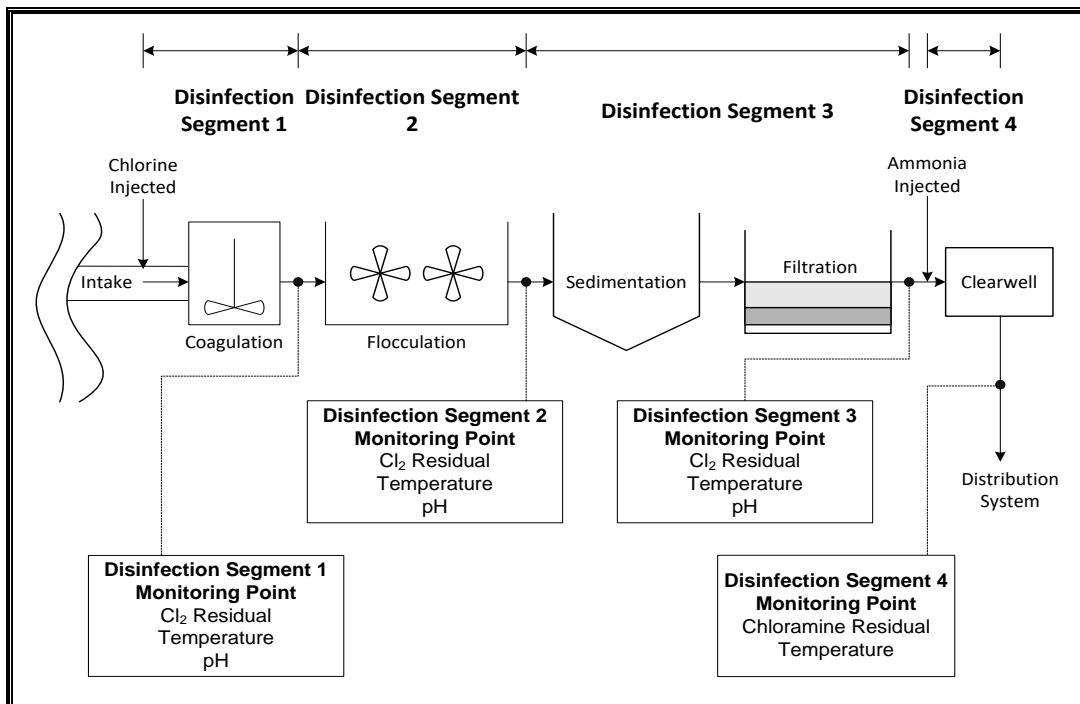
Disinfection Segment 1

Disinfection Segment 2

Disinfection Segment 3

Disinfection Segment 4

Chlorine Injected

Intake

Coagulation

Flocculation

Sedimentation

Filtration

Ammonia Injected

Clearwell

Distribution System

Disinfection Segment 2 Monitoring Point
$Cl_2$ Residual
Temperature
pH

Disinfection Segment 3 Monitoring Point
$Cl_2$ Residual
Temperature
pH

Disinfection Segment 1 Monitoring Point
$Cl_2$ Residual
Temperature
pH

Disinfection Segment 4 Monitoring Point
Chloramine Residual
Temperature